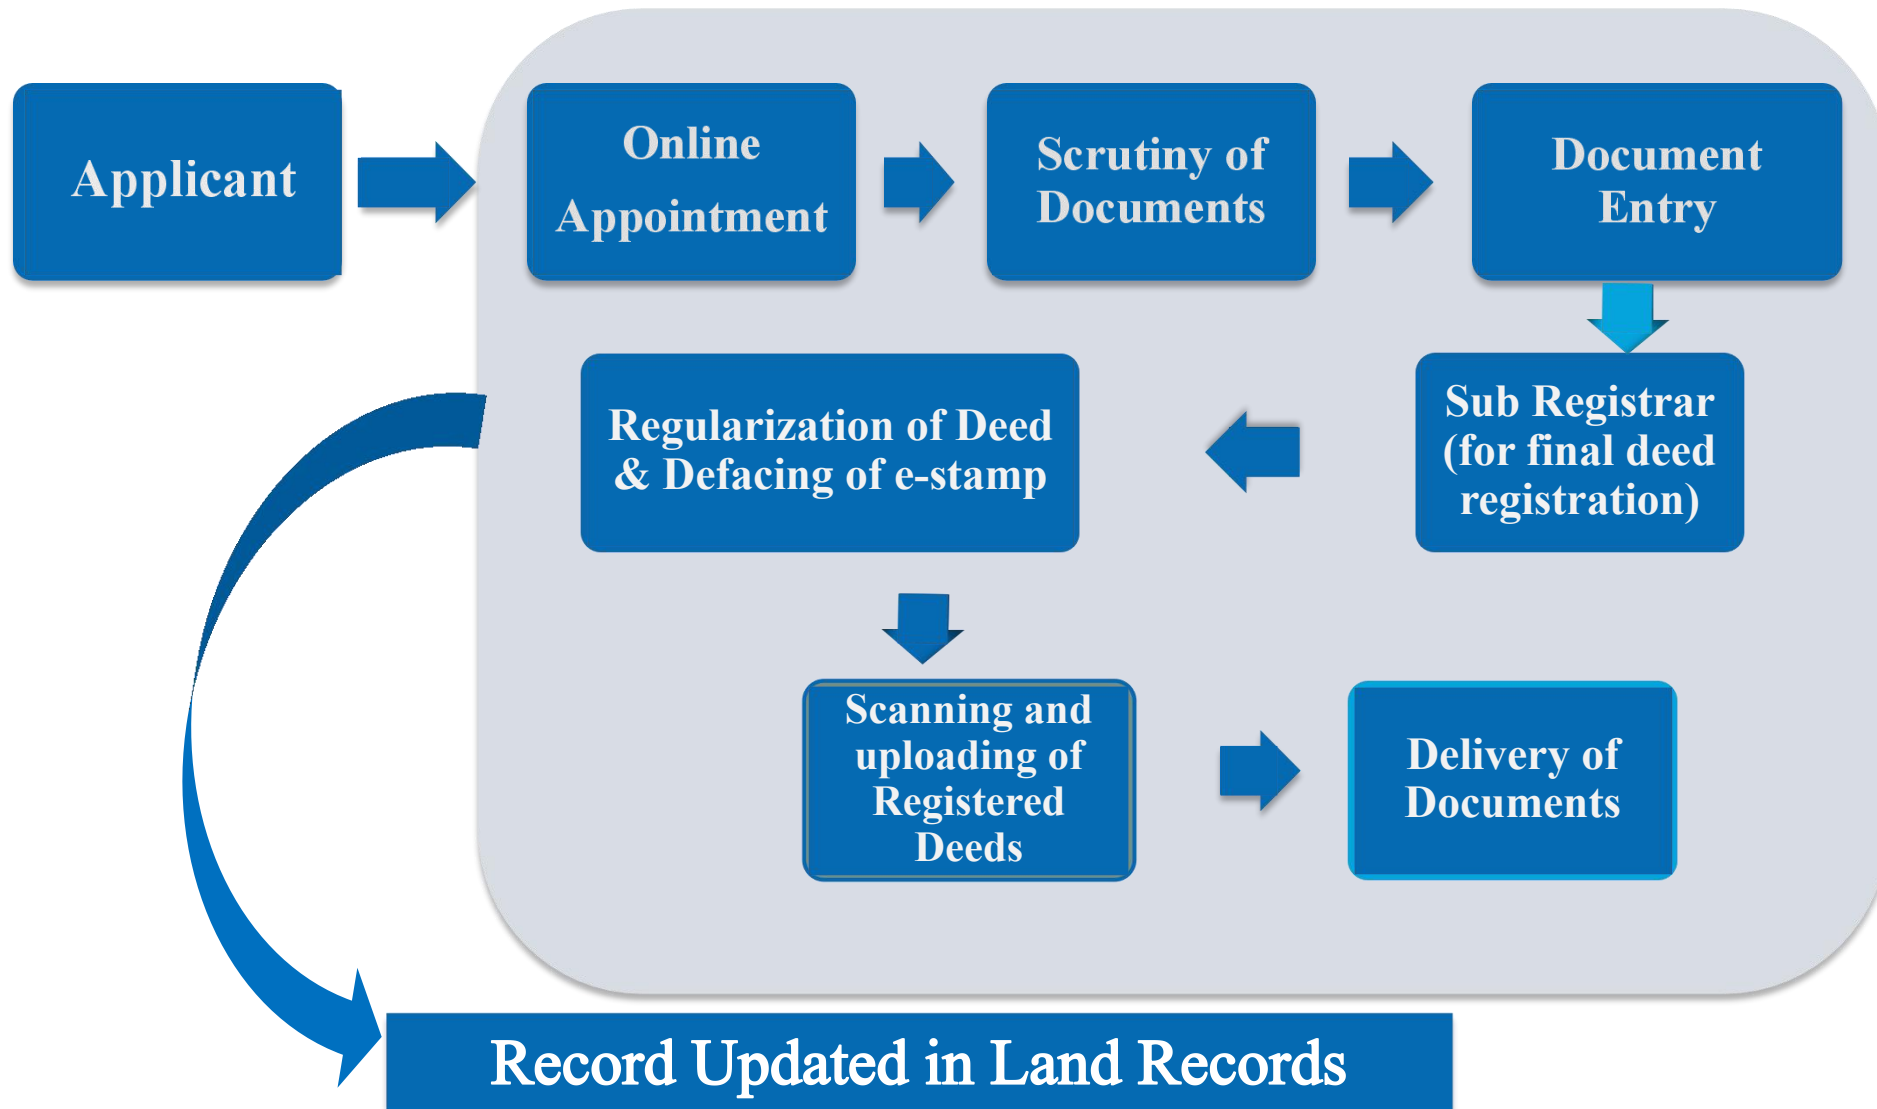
Applicant

Online Appointment

Scrutiny of Documents

Document Entry

Sub Registrar (for final deed registration)

Regularization of Deed & Defacing of e-stamp

Scanning and uploading of Registered Deeds

Delivery of Documents

Record Updated in Land Records